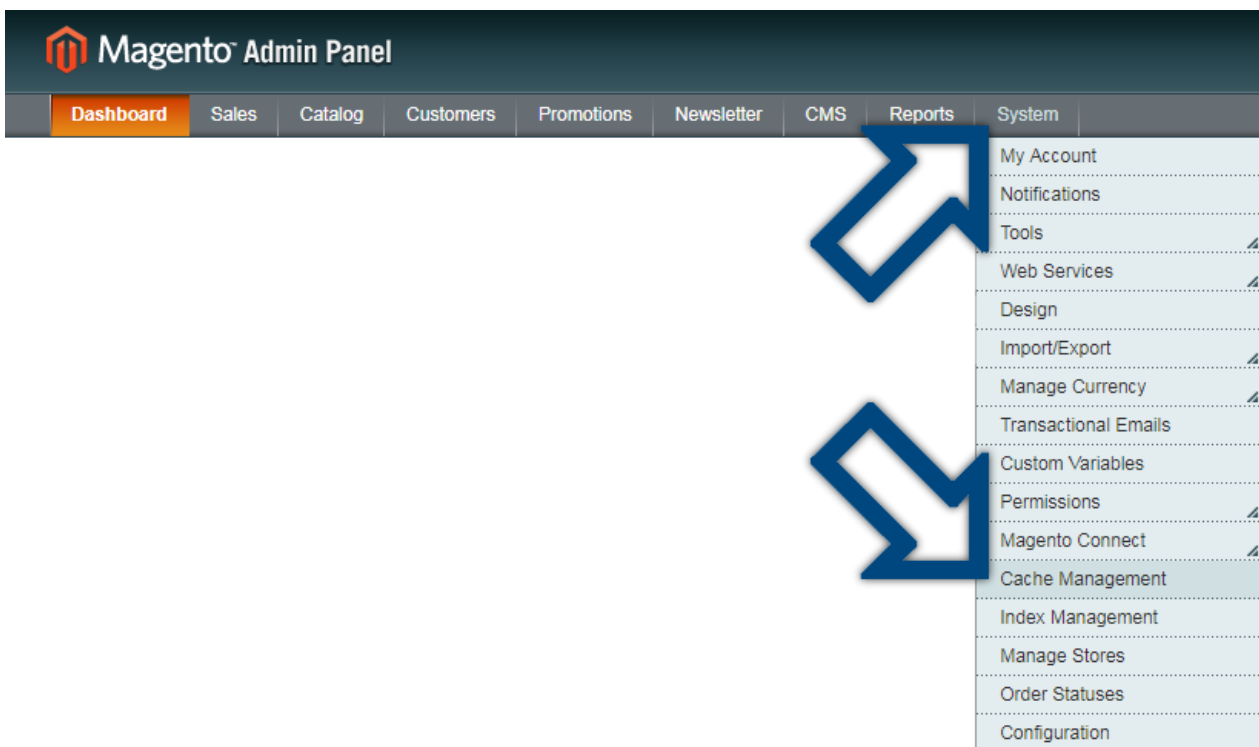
Magento™ Admin Panel

Dashboard
Sales
Catalog
Customers
Promotions
Newsletter
CMS
Reports
System

My Account
Notifications
Tools
Web Services
Design
Import/Export
Manage Currency
Transactional Emails
Custom Variables
Permissions
Magento Connect
Cache Management
Index Management
Manage Stores
Order Statuses
Configuration